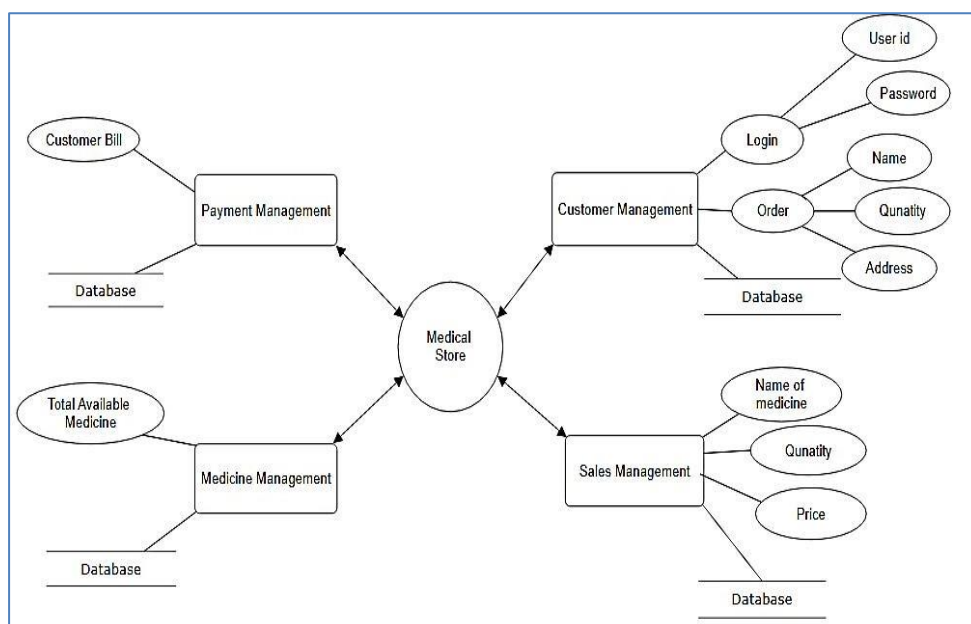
User id

Password

Customer Bill

Login

Name

Payment Management

Customer Management

Order

Qunatity

Address

Database

Database

Medical Store

Name of medicine

Total Available Medicine

Qunatity

Sales Management

Medicine Management

Price

Database

Database